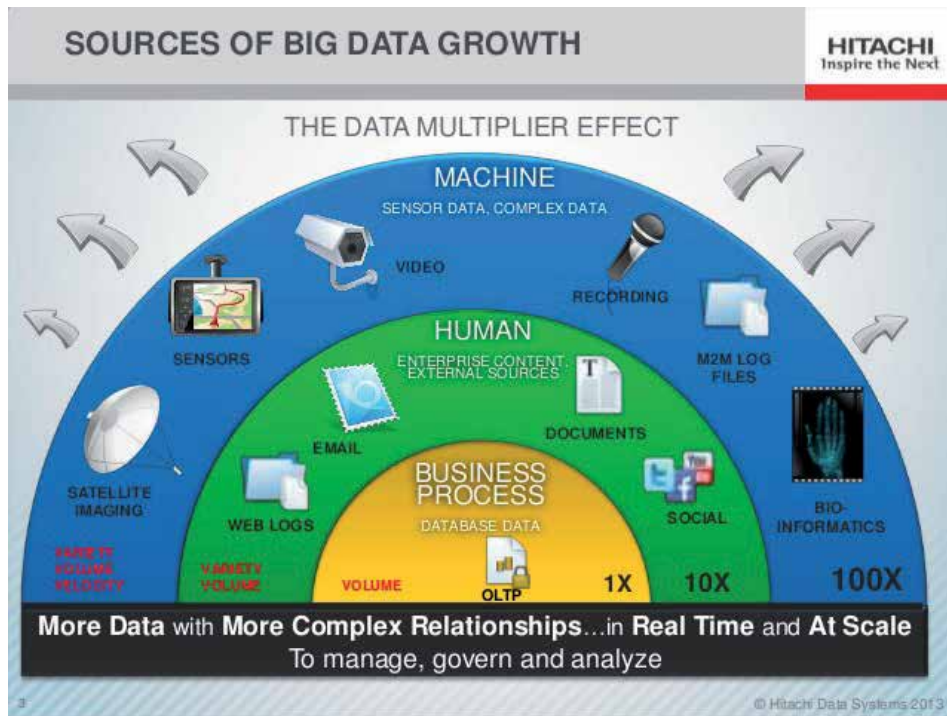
SOURCES OF BIG DATA GROWTH

HITACHI
Inspire the Next

THE DATA MULTIPLIER EFFECT

MACHINE
SENSOR DATA, COMPLEX DATA

VIDEO

RECORDING

SENSORS

M2M LOG FILES

HUMAN
ENTERPRISE CONTENT, EXTERNAL SOURCES

EMAIL

DOCUMENTS

SATELLITE IMAGING

WEB LOGS

BUSINESS PROCESS
DATABASE DATA

SOCIAL

BIO-INFORMATICS

VARIETY
VOLUME
VELOCITY

VARIETY
VOLUME

VOLUME

OLTP

1X

10X

100X

More Data with More Complex Relationships…in Real Time and At Scale
To manage, govern and analyze

3

© Hitachi Data Systems 2013